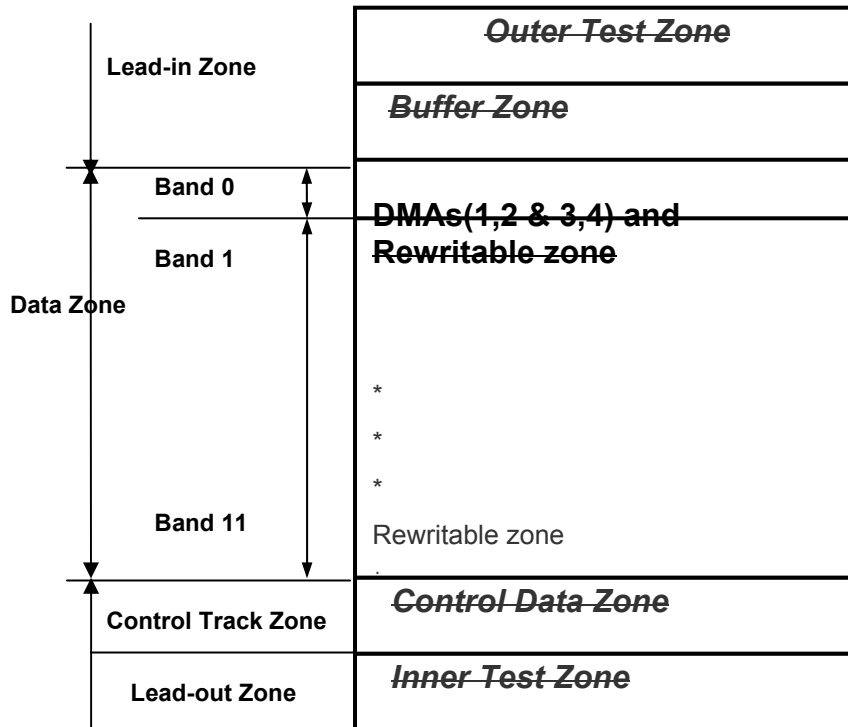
Lead-in Zone

Outer Test Zone

Buffer Zone

Band 0

DMAs(1,2 & 3,4) and Rewritable zone

Band 1

Data Zone

*

*

*

Band 11

Rewritable zone

Control Track Zone

Control Data Zone

Lead-out Zone

Inner Test Zone